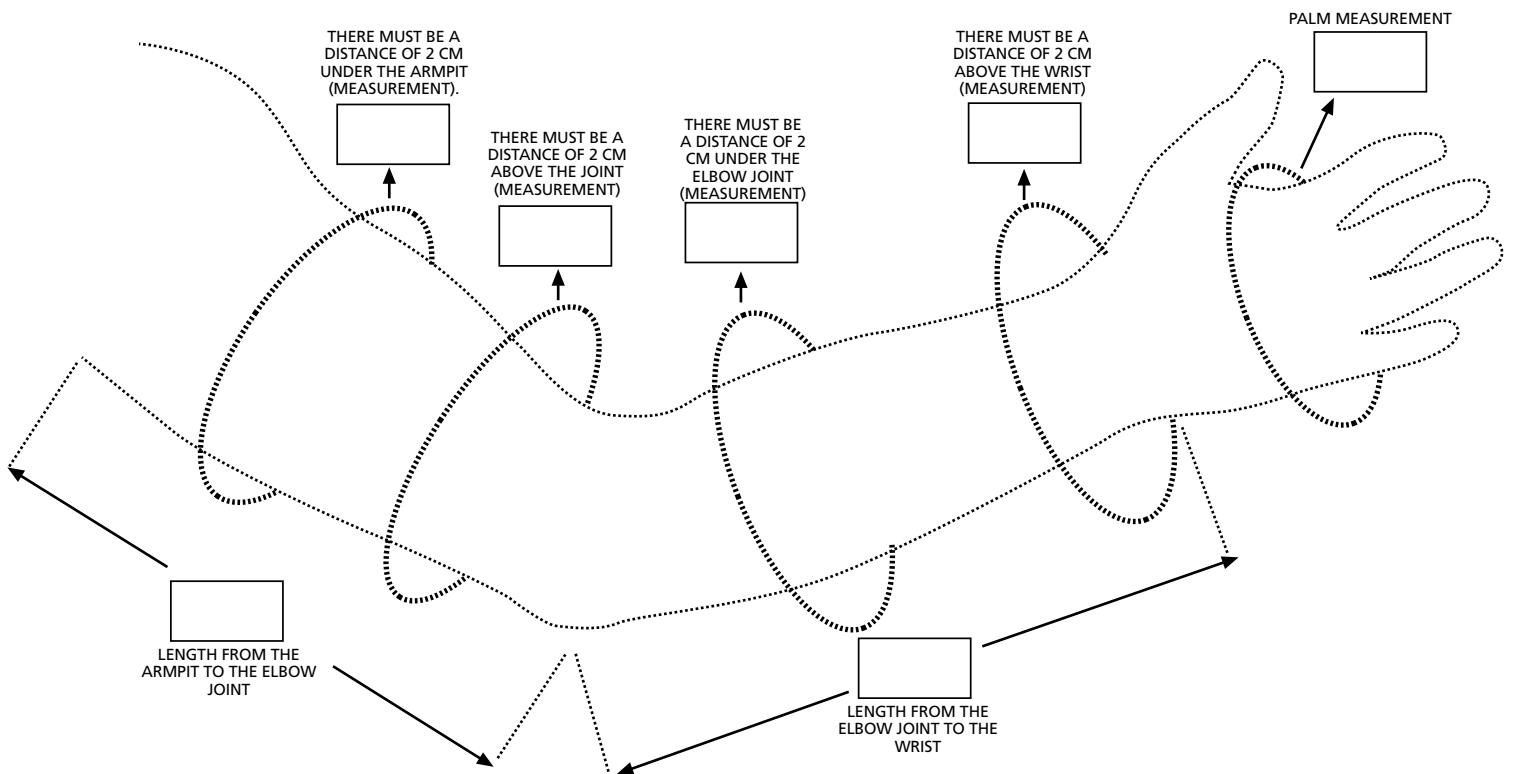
THERE MUST BE A DISTANCE OF 2 CM UNDER THE ARMPIT (MEASUREMENT).

THERE MUST BE A DISTANCE OF 2 CM ABOVE THE JOINT (MEASUREMENT)

THERE MUST BE A DISTANCE OF 2 CM UNDER THE ELBOW JOINT (MEASUREMENT)

THERE MUST BE A DISTANCE OF 2 CM ABOVE THE WRIST (MEASUREMENT)

PALM MEASUREMENT

LENGTH FROM THE ARMPIT TO THE ELBOW JOINT

LENGTH FROM THE ELBOW JOINT TO THE WRIST